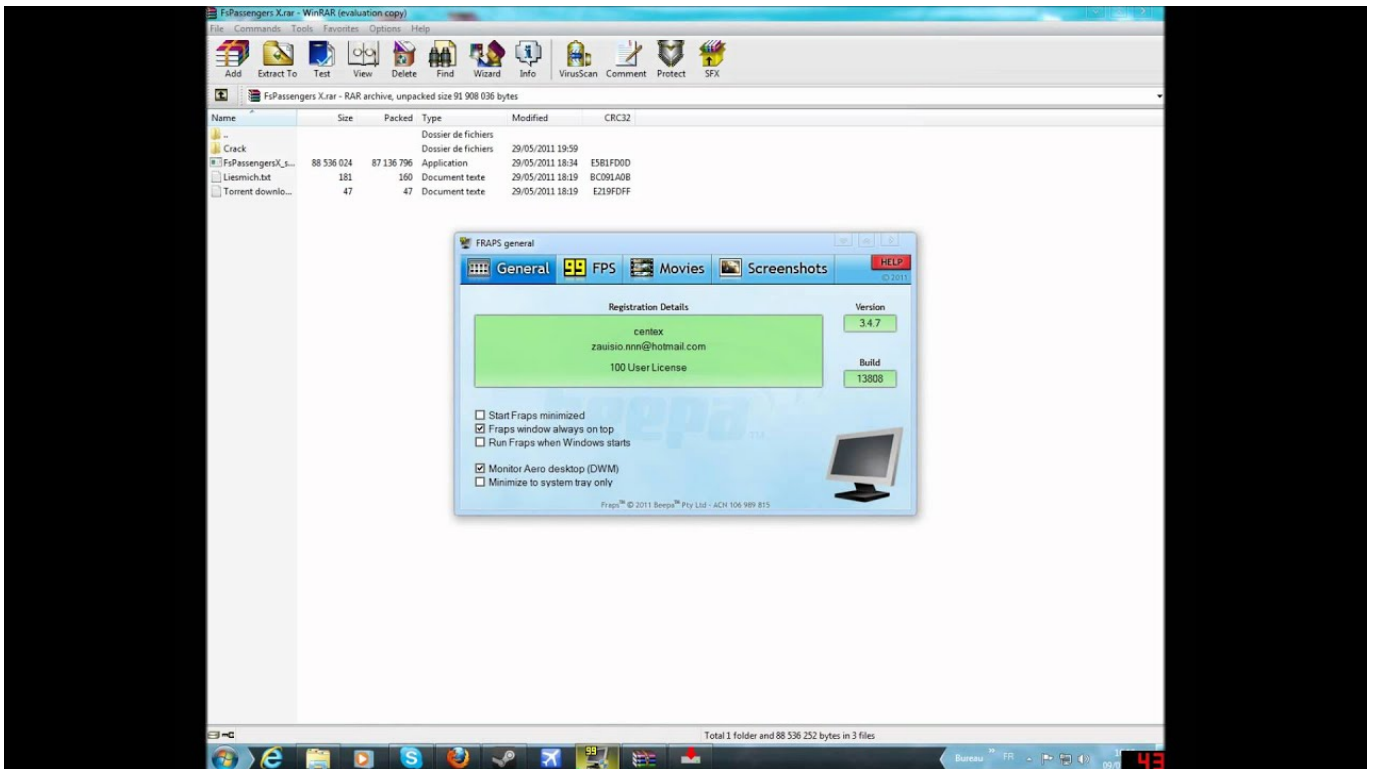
FsPassengers X.rar - WinRAR (evaluation copy)

File Commands Tools Favorites Options Help

Add Extract To Test View Delete Find Wizard Info VirusScan Comment Protect SFX

FsPassengers X.rar - RAR archive, unpacked size 91 908 036 bytes

| Name | Size | Packed | Type | Modified | CRC32 |
|---|---|---|---|---|---|
| .. | | | Dossier de fichiers | | |
| Crack | | | Dossier de fichiers | 29/05/2011 19:59 | |
| FsPassengersX_s... | 88 536 024 | 87 136 796 | Application | 29/05/2011 18:34 | E5B1FD0D |
| Liesmich.txt | 181 | 160 | Document texte | 29/05/2011 18:19 | BC091A0B |
| Torrent downlo... | 47 | 47 | Document texte | 29/05/2011 18:19 | E219FDFF |

FRAPS general

General FPS Movies Screenshots HELP © 2011

Registration Details

centex
zauisio.nnn@hotmail.com
100 User License

Version
3.4.7

Build
13808

Start Fraps minimized
Fraps window always on top
Run Fraps when Windows starts

Monitor Aero desktop (DWM)
Minimize to system tray only

beepa

Fraps™ © 2011 Beepa™ Pty Ltd - ACN 106 989 815

Total 1 folder and 88 536 252 bytes in 3 files

Bureau FR

43